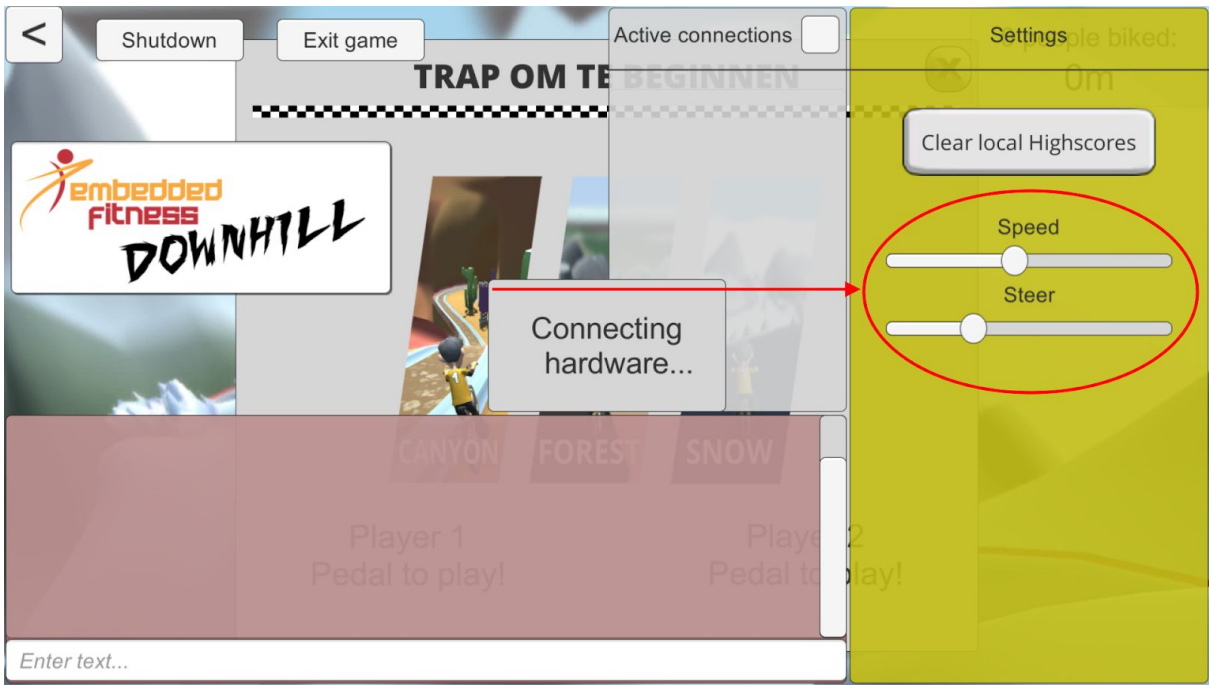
<

Shutdown

Exit game

Active connections

Settings

TRAP OM TE BEGINNEN

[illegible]ople biked:

0m

Clear local Highscores

embedded fitness DOWNHILL

Speed

Steer

Connecting hardware...

CANYON

FOREST

SNOW

Player 1
Pedal to play!

Player 2
Pedal to play!

Enter text...